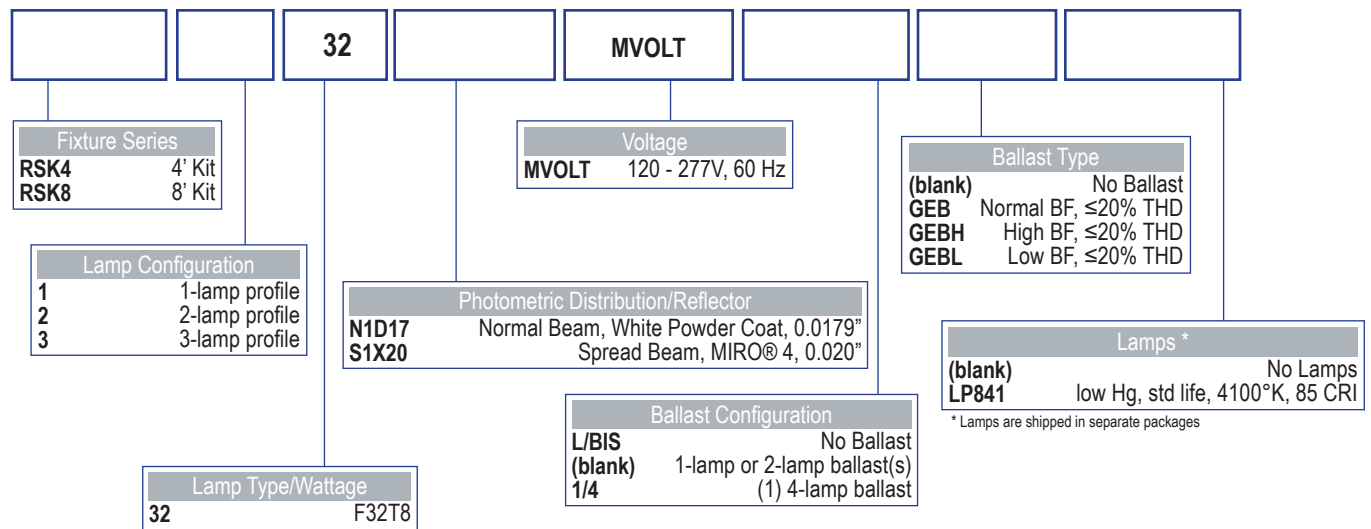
32

MVOLT

Fixture Series
RSK4 4' Kit
RSK8 8' Kit

Lamp Configuration
1 1-lamp profile
2 2-lamp profile
3 3-lamp profile

Lamp Type/Wattage
32 F32T8

Voltage
MVOLT 120 - 277V, 60 Hz

Photometric Distribution/Reflector
N1D17 Normal Beam, White Powder Coat, 0.0179"
S1X20 Spread Beam, MIRO® 4, 0.020"

Ballast Configuration
L/BIS No Ballast
(blank) 1-lamp or 2-lamp ballast(s)
1/4 (1) 4-lamp ballast

Ballast Type
(blank) No Ballast
GEB Normal BF, ≤20% THD
GEBH High BF, ≤20% THD
GEBL Low BF, ≤20% THD

Lamps *
(blank) No Lamps
LP841 low Hg, std life, 4100°K, 85 CRI
* Lamps are shipped in separate packages